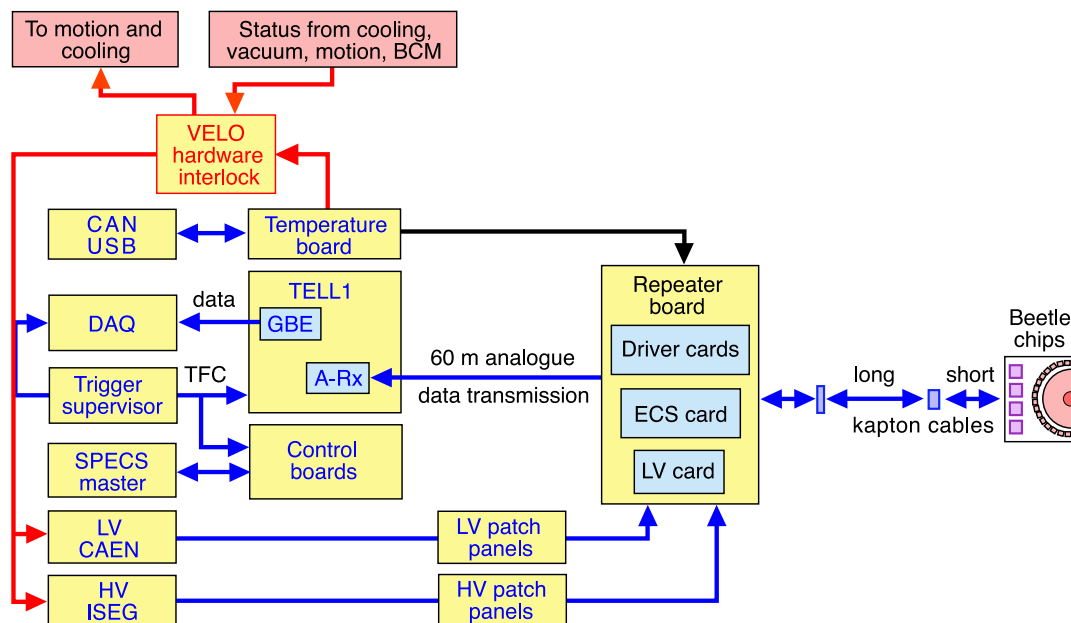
To motion and cooling

Status from cooling, vacuum, motion, BCM

VELO hardware interlock

CAN USB

Temperature board

DAQ

data

TELL1

GBE

Trigger supervisor

TFC

A-Rx

60 m analogue

data transmission

Repeater board

Driver cards

ECS card

LV card

long

short

kapton cables

Beetle chips

SPECS master

Control boards

LV CAEN

LV patch panels

HV ISEG

HV patch panels